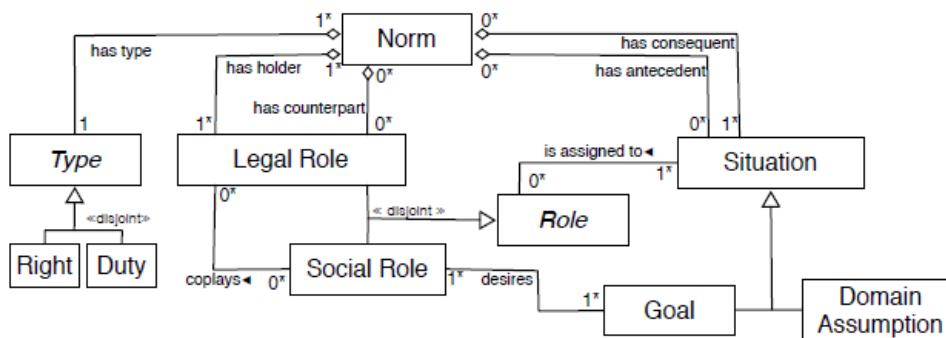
Norm
1*
0*
has type
has holder
1*
0*
has consequent
0*
has antecedent
has counterpart
1
1*
0*
0*
1*
Type
Legal Role
is assigned to◂
Situation
0*
1*
0*
«disjoint»
« disjoint »
Role
Right
Duty
coplays◂
0*
Social Role
1*
desires
1*
Goal
Domain Assumption